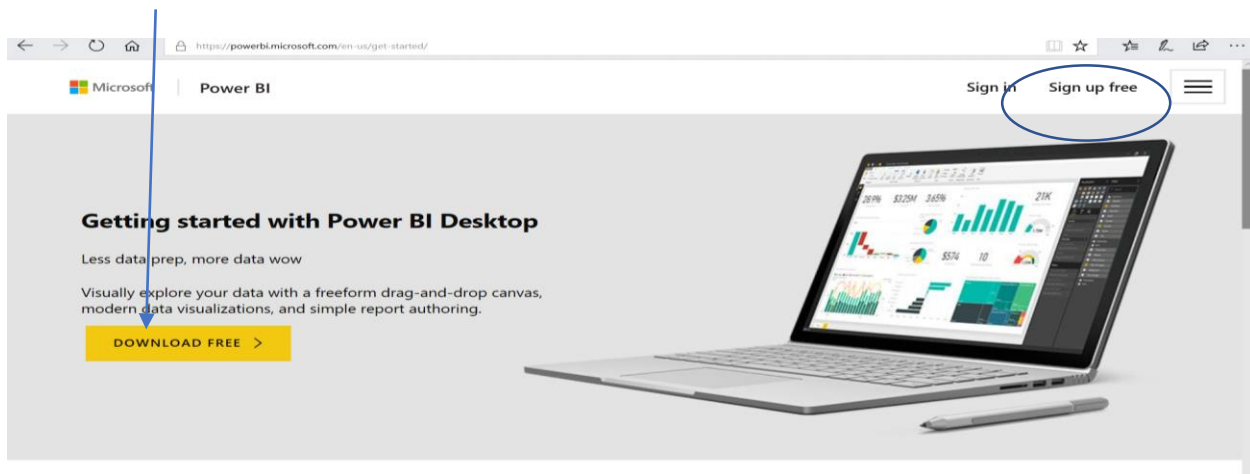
https://powerbi.microsoft.com/en-us/get-started/

Microsoft | Power BI

Sign in Sign up free

Getting started with Power BI Desktop

Less data prep, more data wow

Visually explore your data with a freeform drag-and-drop canvas, modern data visualizations, and simple report authoring.

DOWNLOAD FREE >

28.9% $3.25M 3.65% 21K $574 10